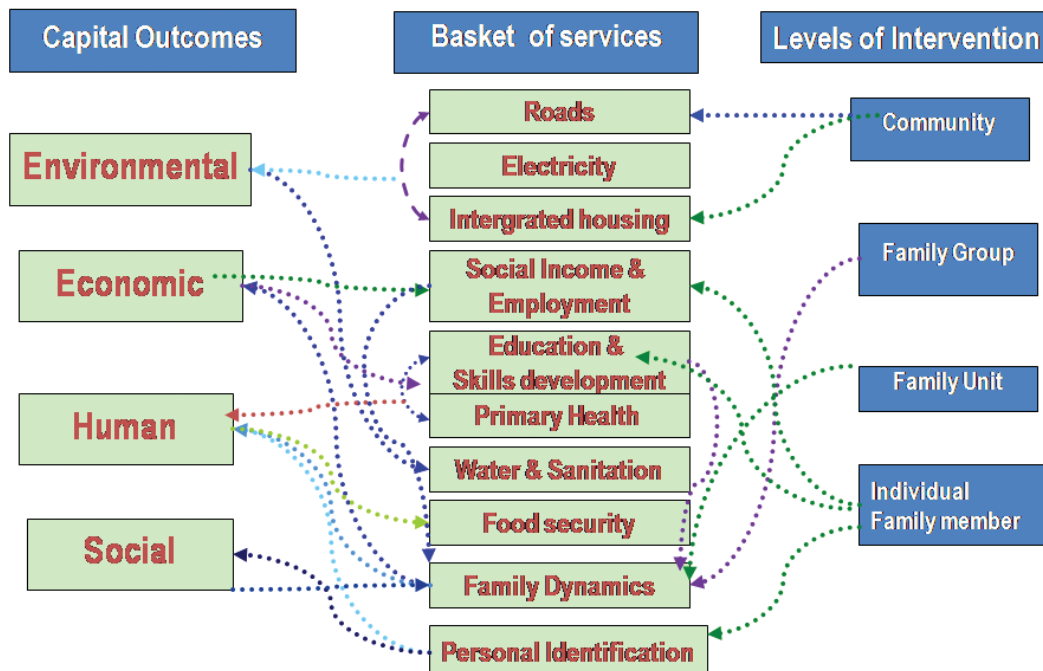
Capital Outcomes

Basket of services

Levels of Intervention

Environmental

Economic

Human

Social

Roads

Electricity

Intergrated housing

Social Income & Employment

Education & Skills development

Primary Health

Water & Sanitation

Food security

Family Dynamics

Personal Identification

Community

Family Group

Family Unit

Individual Family member